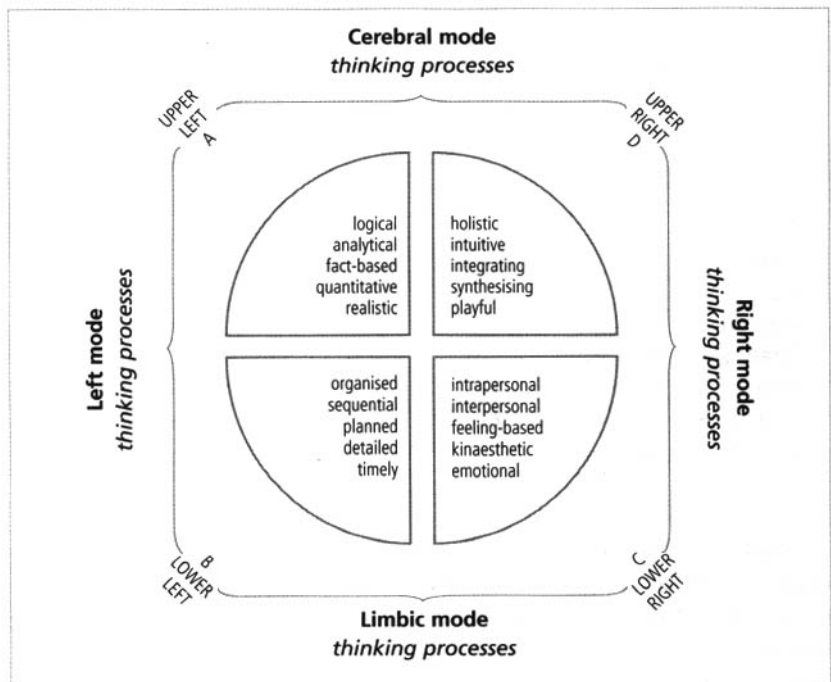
**Cerebral mode**
*thinking processes*

UPPER LEFT A

UPPER RIGHT D

**Left mode**
*thinking processes*

logical
analytical
fact-based
quantitative
realistic

holistic
intuitive
integrating
synthesising
playful

**Right mode**
*thinking processes*

organised
sequential
planned
detailed
timely

intrapersonal
interpersonal
feeling-based
kinaesthetic
emotional

B LOWER LEFT

C LOWER RIGHT

**Limbic mode**
*thinking processes*